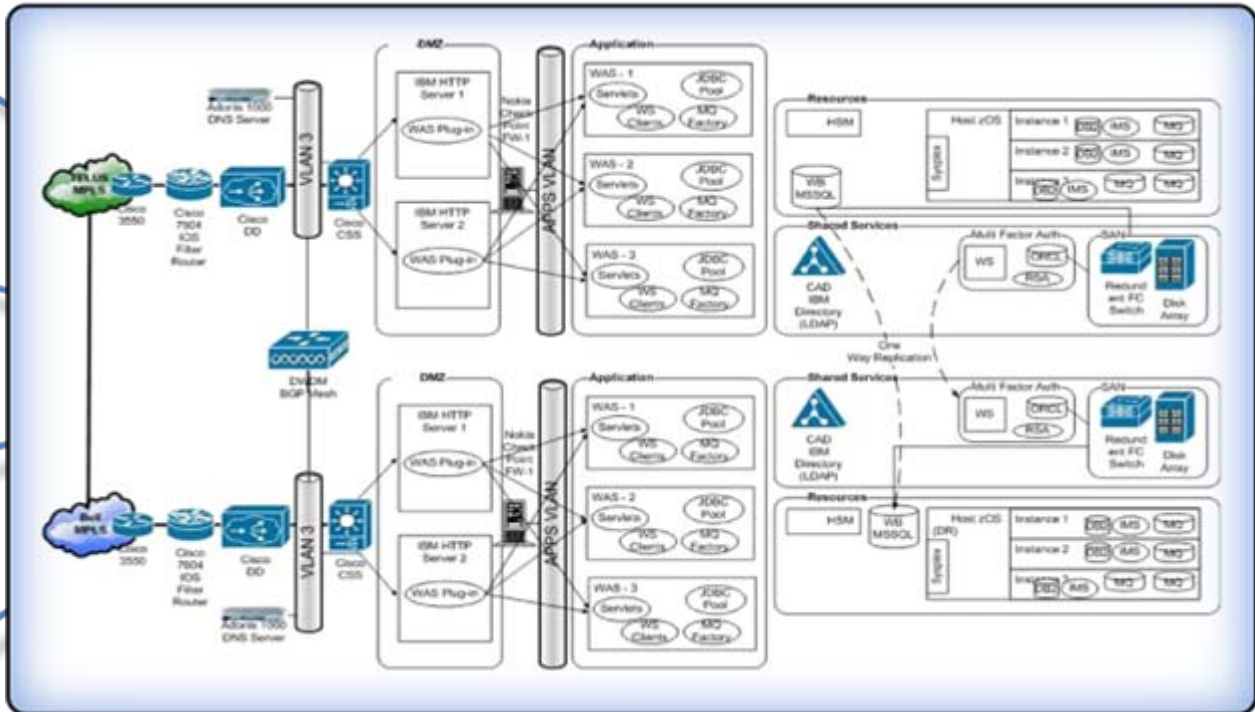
DMZ

Application

Adonis 1000 DNS Server

IBM HTTP Server 1

WAS Plug-in

Nokia Check Point FW-1

WAS - 1

Servlets

JDBC Pool

WS Clients

MQ Factory

Resources

HSM

Host zOS

Sysplex

Instance 1

DB2

IMS

MQ

Instance 2

DB2

IMS

MQ

Instance 3

DB2

IMS

MQ

TELUS MPLS

Cisco 3550

Cisco 7604 IOS Filter Router

Cisco DD

VLAN 3

Cisco CSS

APPS VLAN

WAS - 2

Servlets

JDBC Pool

WS Clients

MQ Factory

WB MSSQL

Shared Services

IBM HTTP Server 2

WAS Plug-in

WAS - 3

Servlets

JDBC Pool

WS Clients

MQ Factory

CAD IBM Directory (LDAP)

Multi Factor Auth

WS

ORCL

RSA

SAN

Redundant FC Switch

Disk Array

One Way Replication

DWDM BGP Mesh

DMZ

Application

Shared Services

IBM HTTP Server 1

WAS Plug-in

Nokia Check Point FW-1

WAS - 1

Servlets

JDBC Pool

WS Clients

MQ Factory

CAD IBM Directory (LDAP)

Multi Factor Auth

WS

ORCL

RSA

SAN

Redundant FC Switch

Disk Array

Bell MPLS

Cisco 3550

Cisco 7604 IOS Filter Router

Cisco DD

VLAN 3

Cisco CSS

APPS VLAN

WAS - 2

Servlets

JDBC Pool

WS Clients

MQ Factory

Resources

HSM

WB MSSQL

Host zOS (DR)

Sysplex

Instance 1

DB2

IMS

MQ

Instance 2

DB2

IMS

MQ

Instance 3

DB2

IMS

MQ

IBM HTTP Server 2

WAS Plug-in

WAS - 3

Servlets

JDBC Pool

WS Clients

MQ Factory

Adonis 1000 DNS Server